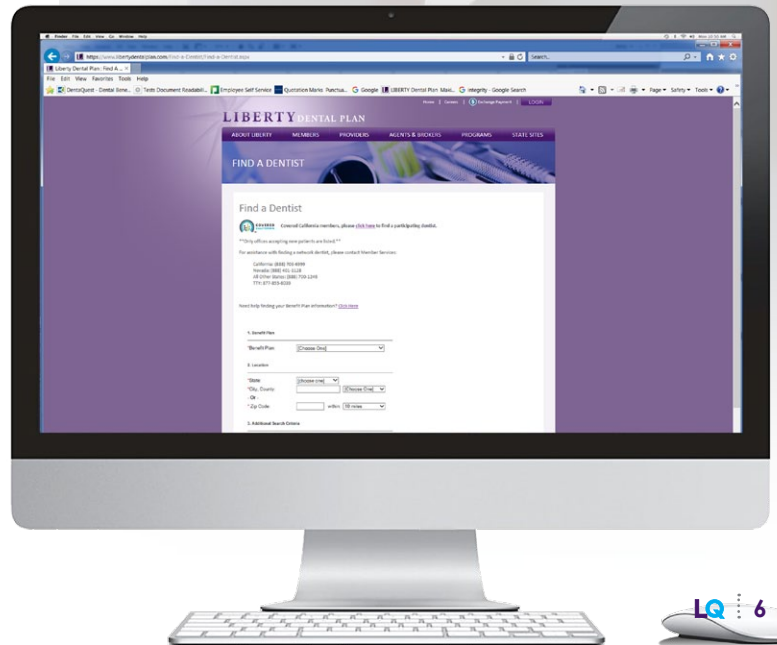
Finder File Edit View Go Window Help

https://www.libertydentalplan.com/Find-a-Dentist/Find-a-Dentist.aspx

Search...

Liberty Dental Plan: Find A ...

File Edit View Favorites Tools Help

DentoQuest - Dental Bene... Tests Document Readabil... Employee Self Service Quotation Marks Punctua... Google LIBERTY Dental Plan Mass... Integrity - Google Search

Page▾ Safety▾ Tools▾

Home | Careers | Exchange Payment | LOGIN

LIBERTY DENTAL PLAN

ABOUT LIBERTY MEMBERS PROVIDERS AGENTS & BROKERS PROGRAMS STATE SITES

FIND A DENTIST

Find a Dentist

Covered California members, please click here to find a participating dentist.

**Only offices accepting new patients are listed.**

For assistance with finding a network dentist, please contact Member Services:

California: (888) 703-6999
Nevada: (888) 401-1128
All Other States: (888) 700-1249
TTY: 877-855-8039

Need help finding your Benefit Plan information? Click Here

1. Benefit Plan

*Benefit Plan: [Choose One]

2. Location

*State: [Choose one]
*City, County: [Choose One]
- Or -
*Zip Code: within 10 miles

3. Additional Search Criteria

LQ 6